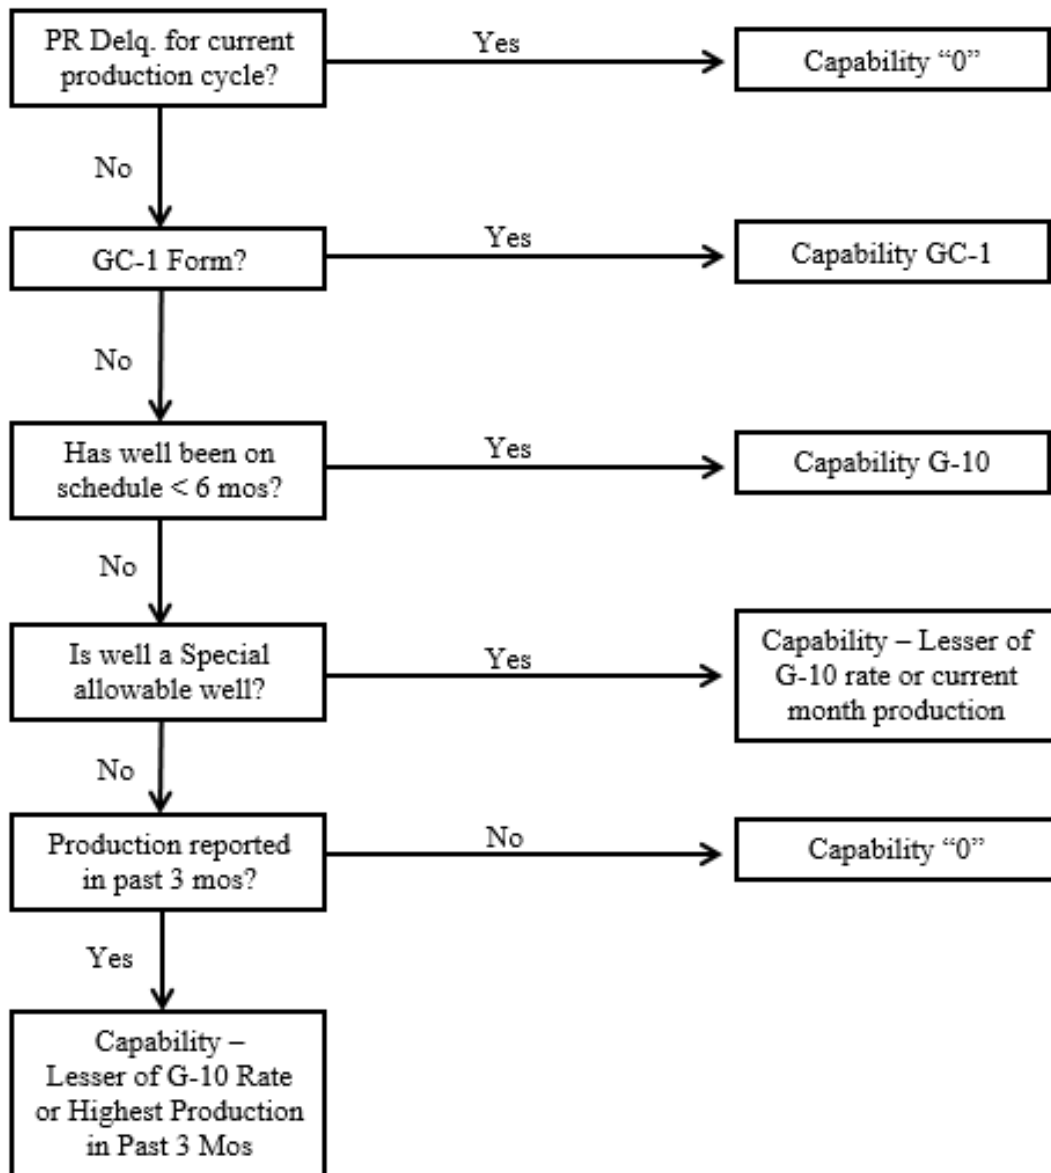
PR Delq. for current production cycle?

Yes

Capability “0”

No

GC-1 Form?

Yes

Capability GC-1

No

Has well been on schedule < 6 mos?

Yes

Capability G-10

No

Is well a Special allowable well?

Yes

Capability – Lesser of G-10 rate or current month production

No

Production reported in past 3 mos?

No

Capability “0”

Yes

Capability – Lesser of G-10 Rate or Highest Production in Past 3 Mos